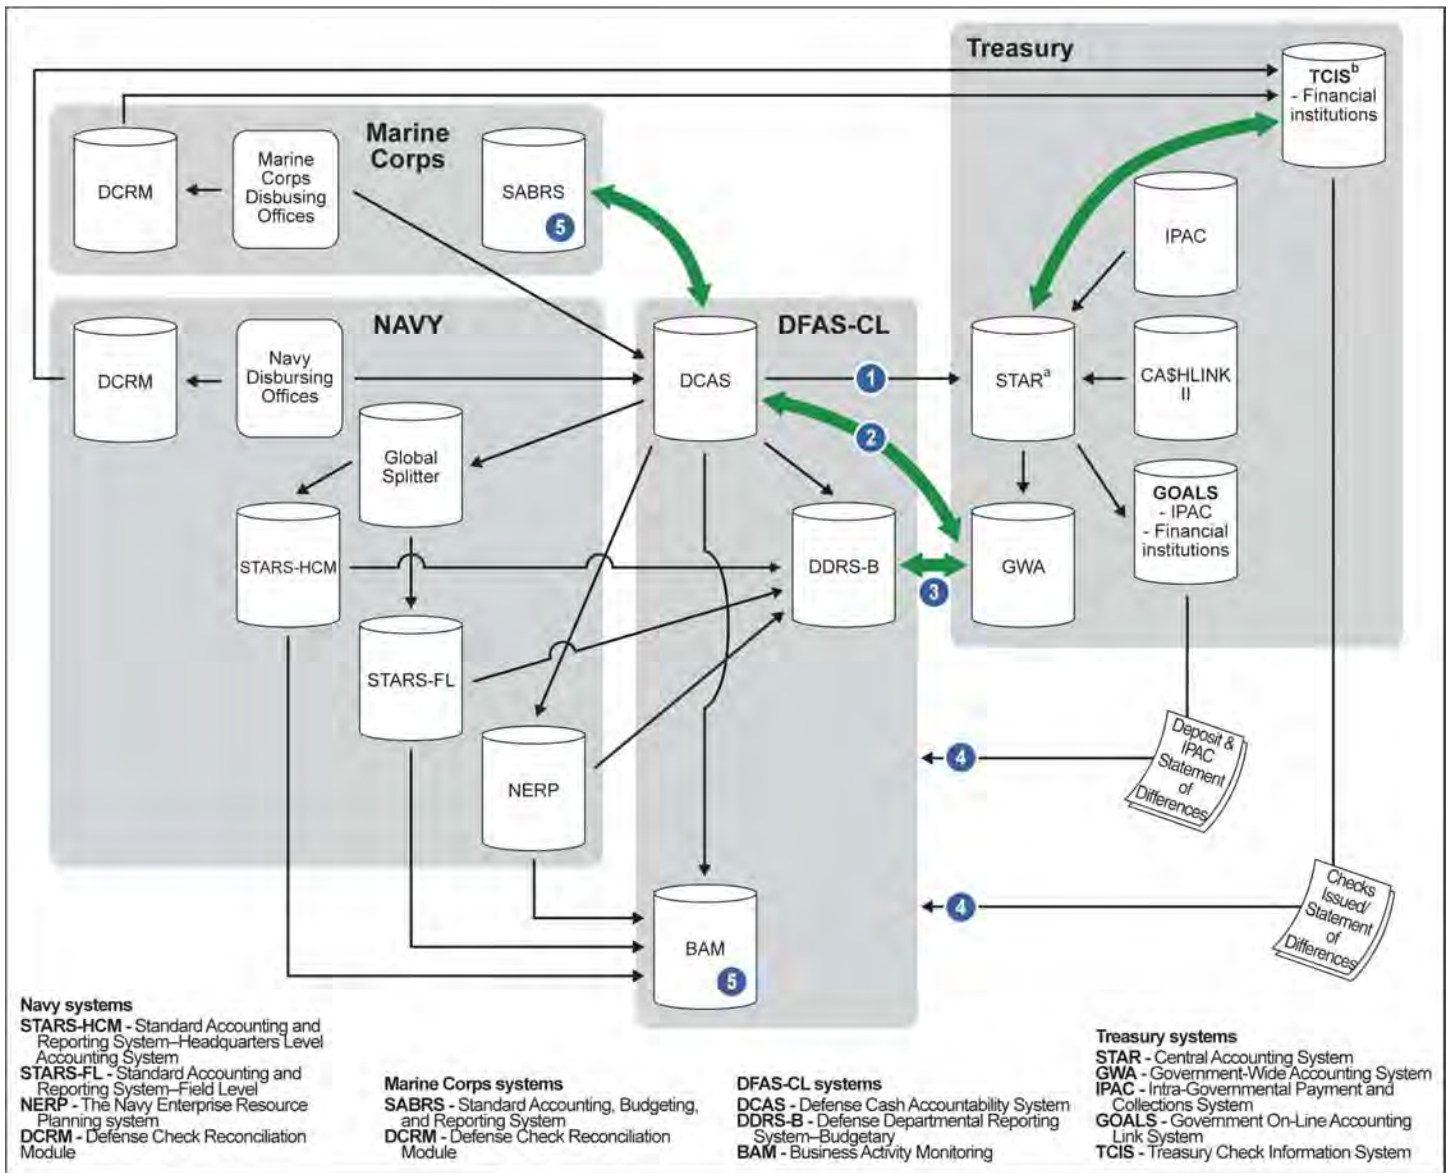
Treasury

$TCIS^b$
- Financial institutions

Marine Corps

DCRM

Marine Corps Disbusing Offices

SABRS
5

IPAC

NAVY

DFAS-CL

DCRM

Navy Disbursing Offices

DCAS

1

$STAR^a$

CA$HLINK II

2

Global Splitter

STARS-HCM

DDRS-B

3

GWA

GOALS
- IPAC
- Financial institutions

STARS-FL

NERP

4

Deposit & IPAC Statement of Differences

BAM
5

4

Checks Issued/ Statement of Differences

Navy systems
STARS-HCM - Standard Accounting and Reporting System–Headquarters Level Accounting System
STARS-FL - Standard Accounting and Reporting System–Field Level
NERP - The Navy Enterprise Resource Planning system
DCRM - Defense Check Reconciliation Module

Marine Corps systems
SABRS - Standard Accounting, Budgeting, and Reporting System
DCRM - Defense Check Reconciliation Module

DFAS-CL systems
DCAS - Defense Cash Accountability System
DDRS-B - Defense Departmental Reporting System–Budgetary
BAM - Business Activity Monitoring

Treasury systems
STAR - Central Accounting System
GWA - Government-Wide Accounting System
IPAC - Intra-Governmental Payment and Collections System
GOALS - Government On-Line Accounting Link System
TCIS - Treasury Check Information System